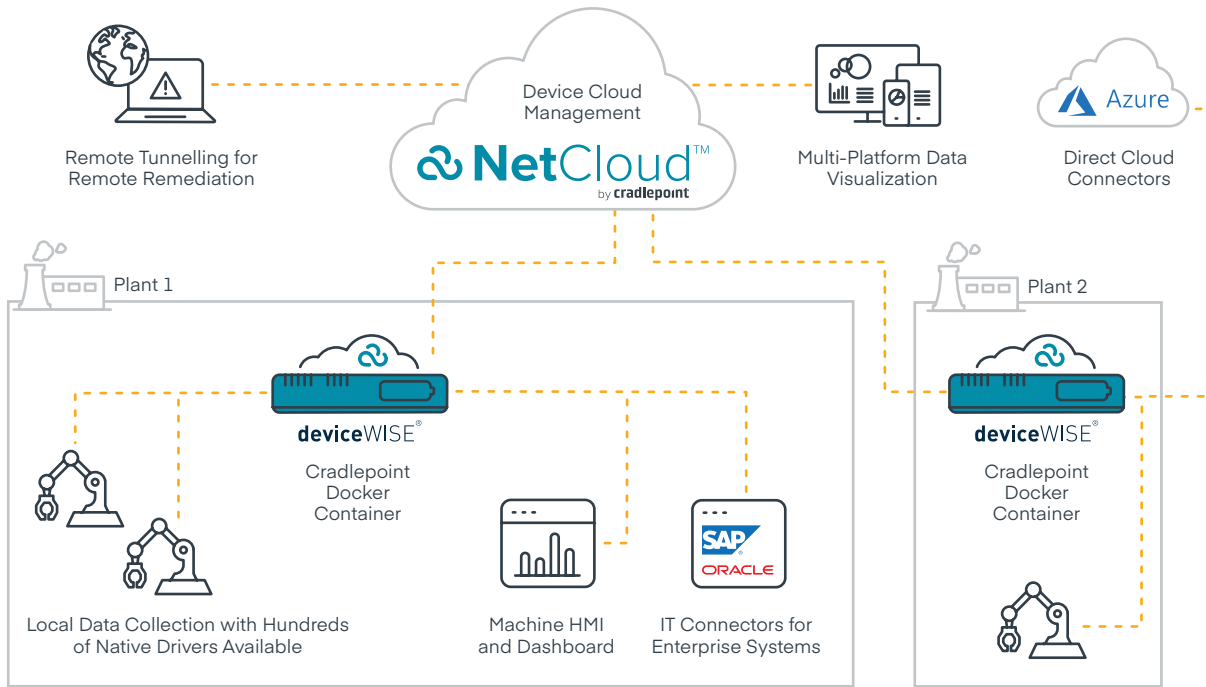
Remote Tunnelling for Remote Remediation

Device Cloud Management

NetCloud™
by cradlepoint

Multi-Platform Data Visualization

Azure

Direct Cloud Connectors

Plant 1

deviceWISE®

Cradlepoint Docker Container

SAP
ORACLE

Local Data Collection with Hundreds of Native Drivers Available

Machine HMI and Dashboard

IT Connectors for Enterprise Systems

Plant 2

deviceWISE®

Cradlepoint Docker Container